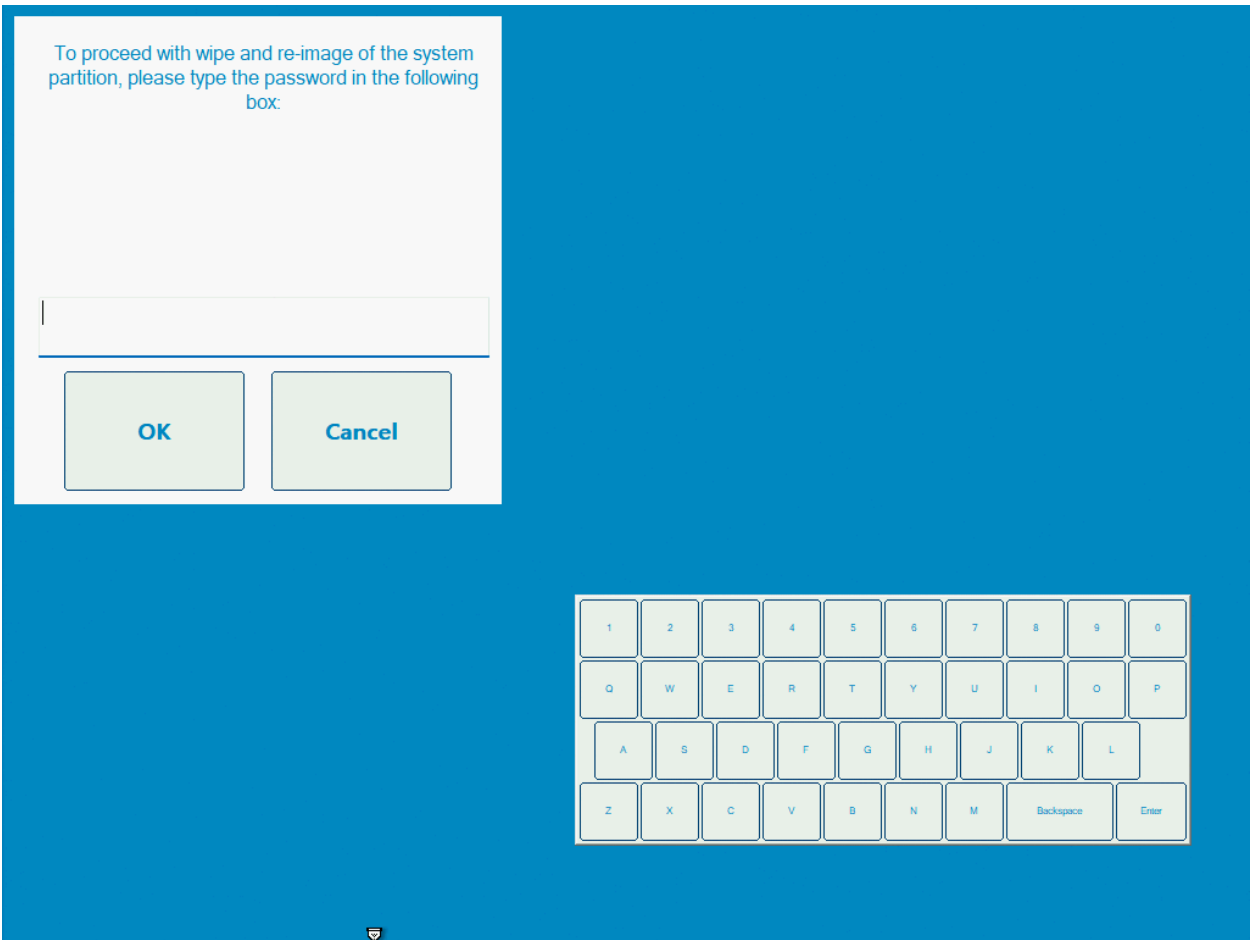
To proceed with wipe and re-image of the system partition, please type the password in the following box:

OK

Cancel

1 2 3 4 5 6 7 8 9 0

Q W E R T Y U I O P

A S D F G H J K L

Z X C V B N M Backspace Enter